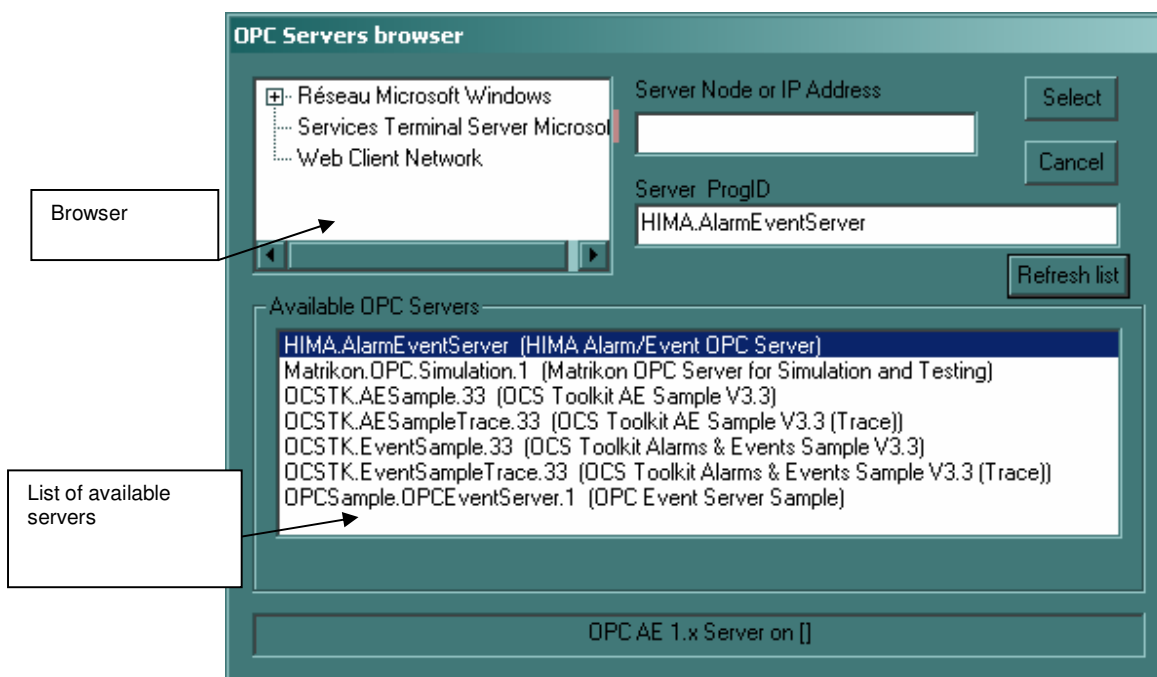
OPC Servers browser

Réseau Microsoft Windows
Services Terminal Server Microsol
Web Client Network

Server Node or IP Address

Select

Cancel

Server ProgID

HIMA.AlarmEventServer

Refresh list

Browser

Available OPC Servers

HIMA.AlarmEventServer (HIMA Alarm/Event OPC Server)
Matrikon.OPC.Simulation.1 (Matrikon OPC Server for Simulation and Testing)
OCSTK.AESample.33 (OCS Toolkit AE Sample V3.3)
OCSTK.AESampleTrace.33 (OCS Toolkit AE Sample V3.3 (Trace))
OCSTK.EventSample.33 (OCS Toolkit Alarms & Events Sample V3.3)
OCSTK.EventSampleTrace.33 (OCS Toolkit Alarms & Events Sample V3.3 (Trace))
OPCSample.OPCEventServer.1 (OPC Event Server Sample)

List of available servers

OPC AE 1.x Server on []